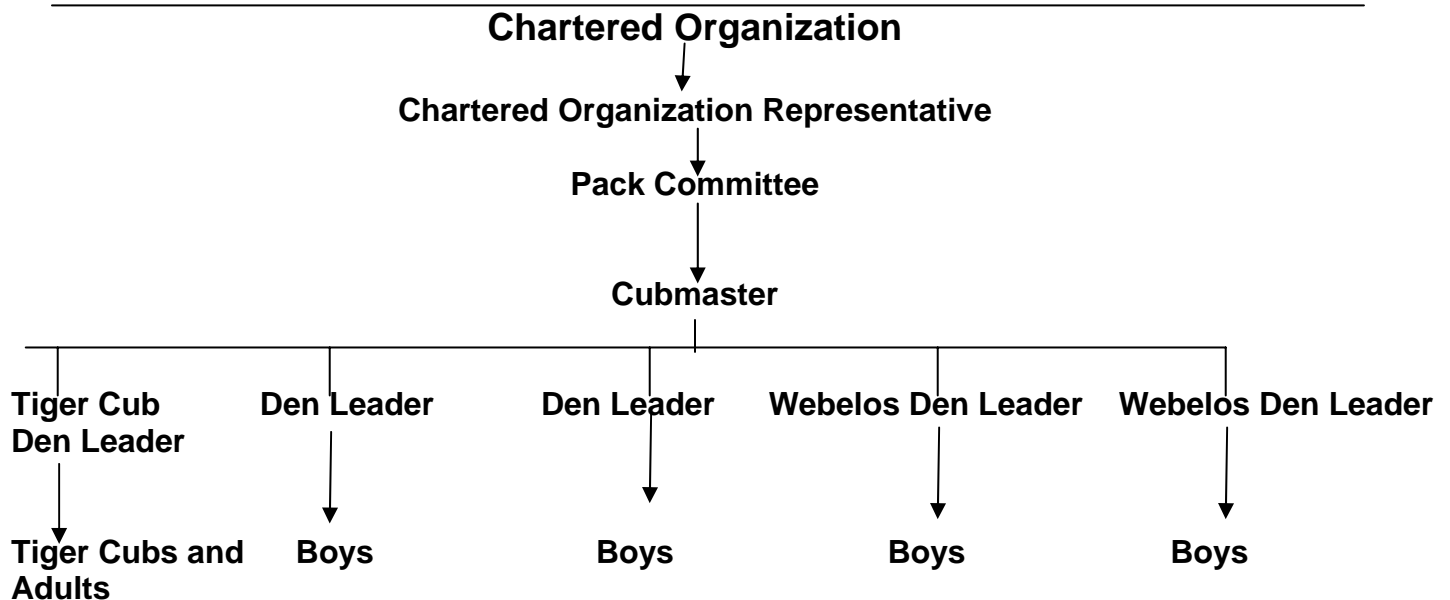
Chartered Organization

Chartered Organization Representative

Pack Committee

Cubmaster

Tiger Cub Den Leader

Tiger Cubs and Adults

Den Leader

Boys

Den Leader

Boys

Webelos Den Leader

Boys

Webelos Den Leader

Boys